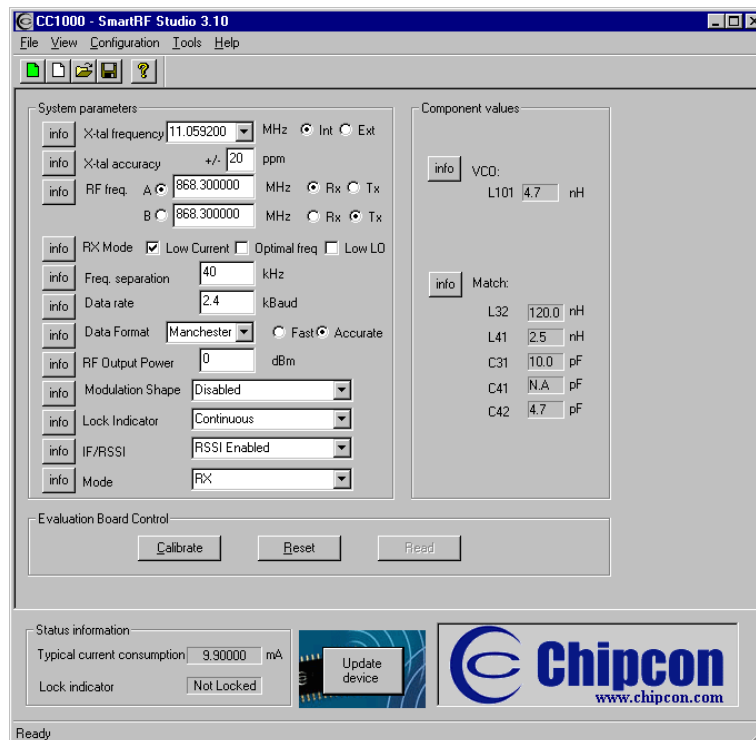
CC1000 - SmartRF Studio 3.10

File View Configuration Tools Help

System parameters

info X-tal frequency 11.059200 MHz Int Ext

info X-tal accuracy +/- 20 ppm

info RF freq. A 868.300000 MHz Rx Tx

B 868.300000 MHz Rx Tx

info RX Mode Low Current Optimal freq Low LO

info Freq. separation 40 kHz

info Data rate 2.4 kBaud

info Data Format Manchester Fast Accurate

info RF Output Power 0 dBm

info Modulation Shape Disabled

info Lock Indicator Continuous

info IF/RSSI RSSI Enabled

info Mode RX

Component values

info VCO:

L101 4.7 nH

info Match:

L32 120.0 nH

L41 2.5 nH

C31 10.0 pF

C41 N.A pF

C42 4.7 pF

Evaluation Board Control

Calibrate Reset Read

Status information

Typical current consumption 9.90000 mA

Lock indicator Not Locked

Update device

Chipcon
www.chipcon.com

Ready